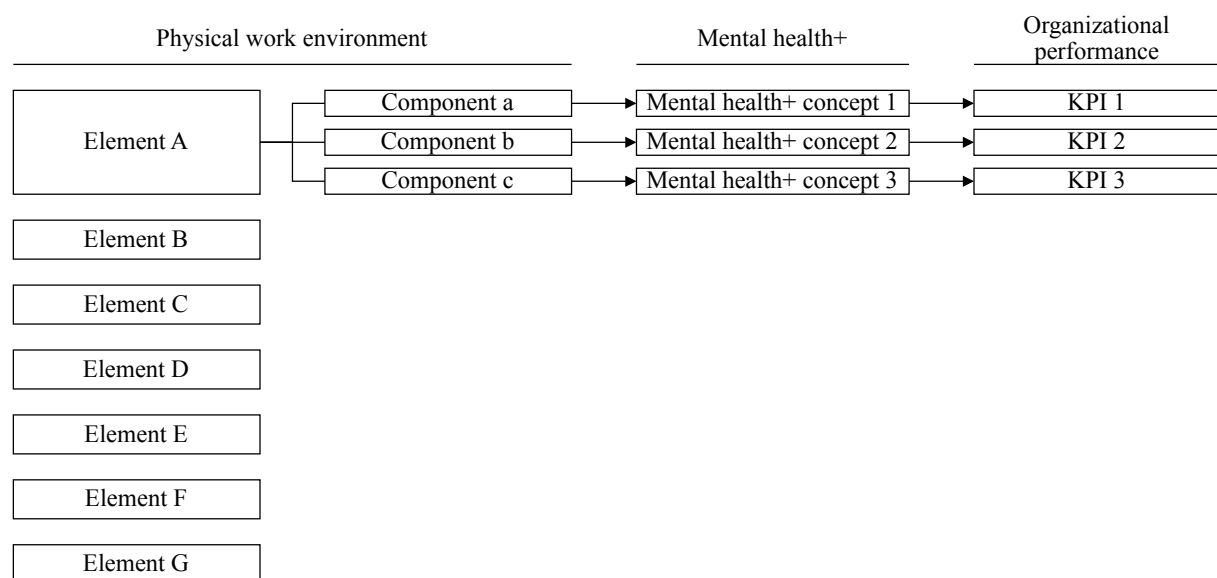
Physical work environment

Mental health+

Organizational performance

Element A

Component a

Component b

Component c

Mental health+ concept 1

Mental health+ concept 2

Mental health+ concept 3

KPI 1

KPI 2

KPI 3

Element B

Element C

Element D

Element E

Element F

Element G